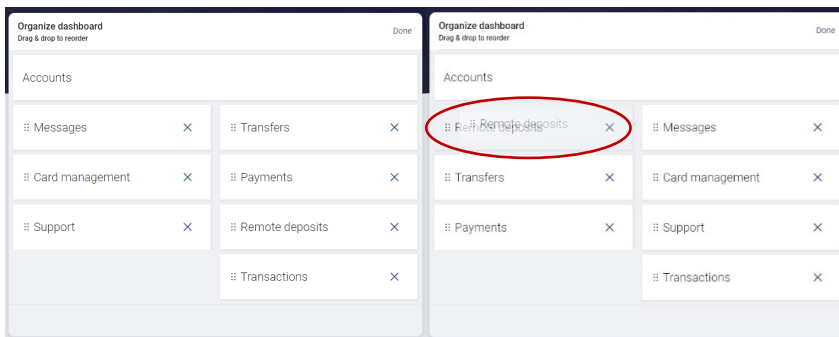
Organize dashboard
Drag & drop to reorder

Done

Accounts

⠿ Messages ✕

⠿ Transfers ✕

⠿ Card management ✕

⠿ Payments ✕

⠿ Support ✕

⠿ Remote deposits ✕

⠿ Transactions ✕

Organize dashboard
Drag & drop to reorder

Done

Accounts

⠿ Remote deposits ✕

⠿ Remote deposits

⠿ Messages ✕

⠿ Transfers ✕

⠿ Card management ✕

⠿ Payments ✕

⠿ Support ✕

⠿ Transactions ✕